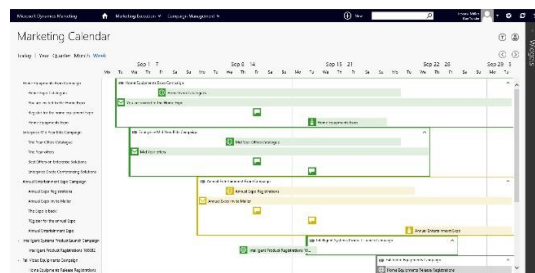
Microsoft Dynamics Marketing | Marketing Execution | Campaign Management | New

Marketing Calendar

Today | Year Quarter Month Week

Sep 1 - 7 | Sep 8 - 14 | Sep 15 - 21 | Sep 22 - 28 | Sep 29 - 5

Mo Tu We Th Fr Sa Su Mo Tu We Th Fr Sa Su Mo Tu We Th Fr Sa Su Mo Tu We Th Fr Sa Su Mo Tu We Th Fr Sa Su

Home Equipment Sales Campaign
Home Equipment Sales Campaign
You are invited to the Home Expo
Register for the home equipment expo
Home Equipment Expo
Enterprise Office Suite Campaign
The New Office Campaign
Mail New Offices
Your Office for Enterprise Solutions
Enterprise Cloud Computing Solutions
Annual Entertainment Expo Campaign
Annual Expo Registrations
Annual Expo Invite Mailer
The Expo is back
Register for the annual Expo
Annual Entertainment Expo
Intelligent Systems Product Launch Campaign
Intelligent Product Registrations
Tailspin Equipment Campaign
Home Equipment Release Registrations

Home Equipment Sales Campaign
Home Equipment Sales Campaign
You are invited to the Home Expo
Home Equipment Expo
Enterprise Office Suite Campaign
Mail New Offices Campaign
Mail New Offices
Annual Entertainment Expo Campaign
Annual Expo Registrations
Annual Expo Invite Mailer
Annual Entertainment Expo
Intelligent Systems Product Launch
Intelligent Product Registrations
Home Equipment Release Registrations